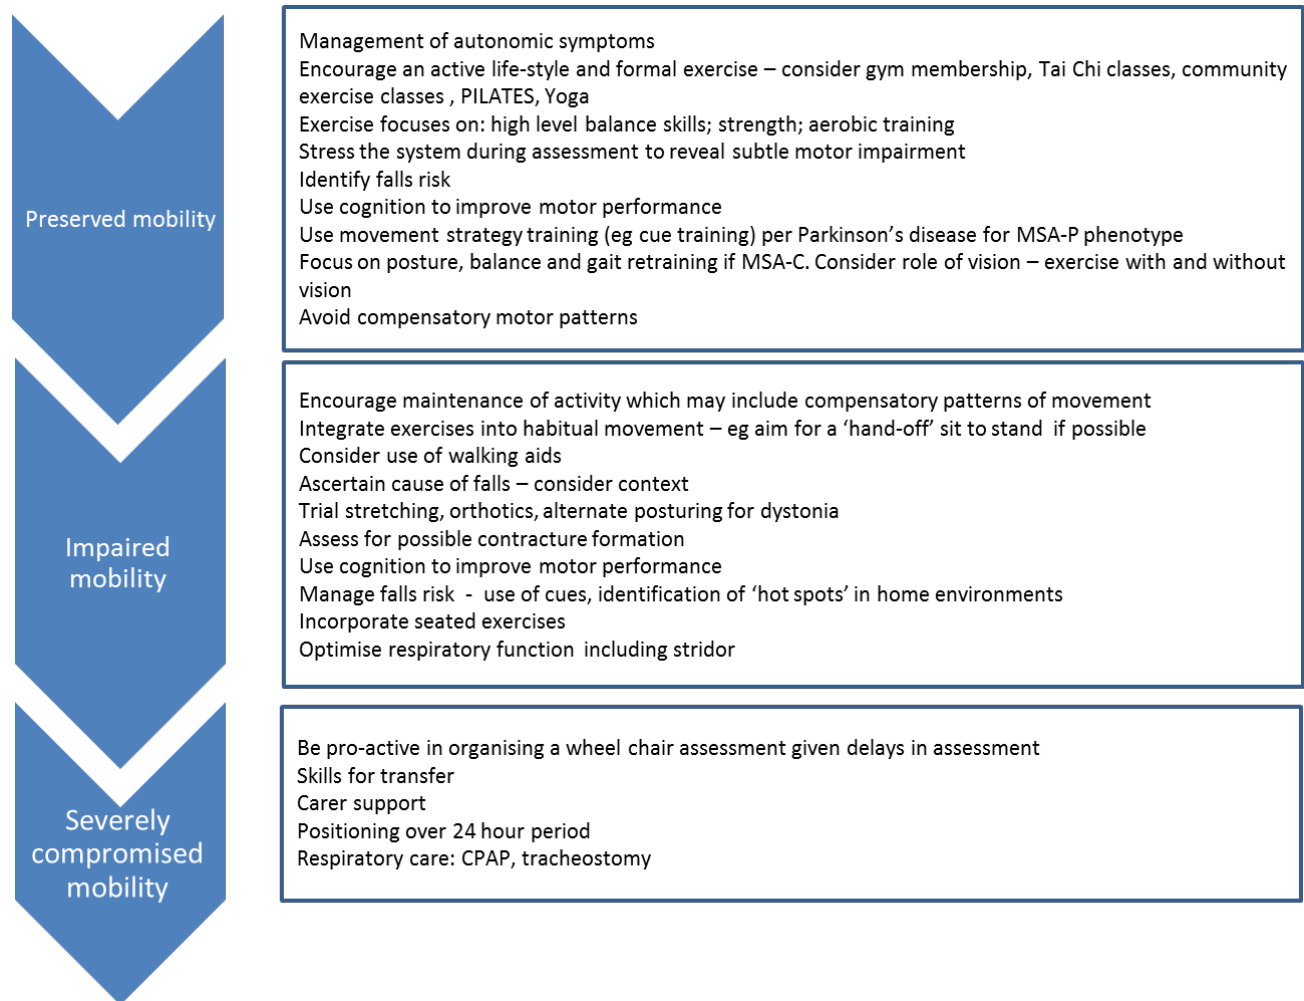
Preserved mobility

Management of autonomic symptoms
Encourage an active life-style and formal exercise – consider gym membership, Tai Chi classes, community exercise classes , PILATES, Yoga
Exercise focuses on: high level balance skills; strength; aerobic training
Stress the system during assessment to reveal subtle motor impairment
Identify falls risk
Use cognition to improve motor performance
Use movement strategy training (eg cue training) per Parkinson's disease for MSA-P phenotype
Focus on posture, balance and gait retraining if MSA-C. Consider role of vision – exercise with and without vision
Avoid compensatory motor patterns

Impaired mobility

Encourage maintenance of activity which may include compensatory patterns of movement
Integrate exercises into habitual movement – eg aim for a 'hand-off' sit to stand if possible
Consider use of walking aids
Ascertain cause of falls – consider context
Trial stretching, orthotics, alternate posturing for dystonia
Assess for possible contracture formation
Use cognition to improve motor performance
Manage falls risk - use of cues, identification of 'hot spots' in home environments
Incorporate seated exercises
Optimise respiratory function including stridor

Severely compromised mobility

Be pro-active in organising a wheel chair assessment given delays in assessment
Skills for transfer
Carer support
Positioning over 24 hour period
Respiratory care: CPAP, tracheostomy